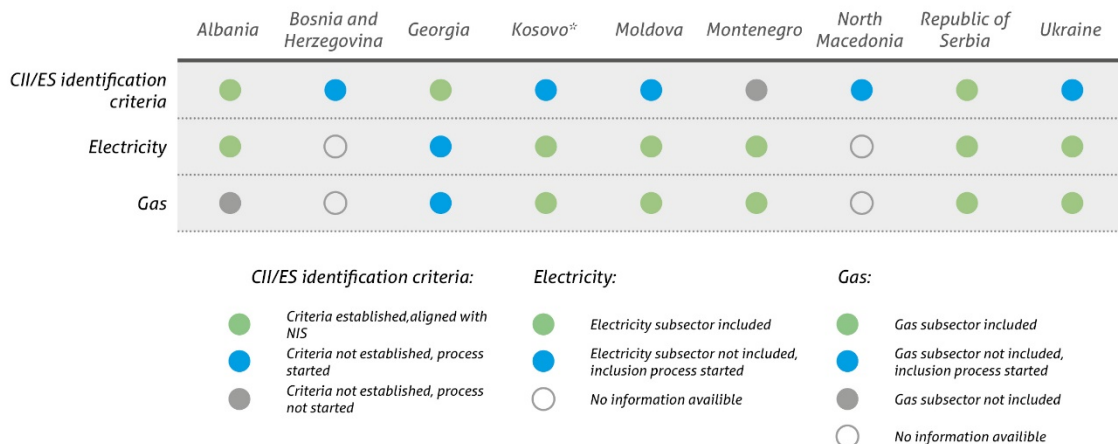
| | Albania | Bosnia and Herzegovina | Georgia | Kosovo* | Moldova | Montenegro | North Macedonia | Republic of Serbia | Ukraine |
|---|---|---|---|---|---|---|---|---|---|
| CII/ES identification criteria | | | | | | | | | |
| Electricity | | | | | | | | | |
| Gas | | | | | | | | | |

CII/ES identification criteria:

Criteria established,aligned with NIS

Criteria not established, process started

Criteria not established, process not started

Electricity:

Electricity subsector included

Electricity subsector not included, inclusion process started

No information availible

Gas:

Gas subsector included

Gas subsector not included, inclusion process started

Gas subsector not included

No information availible